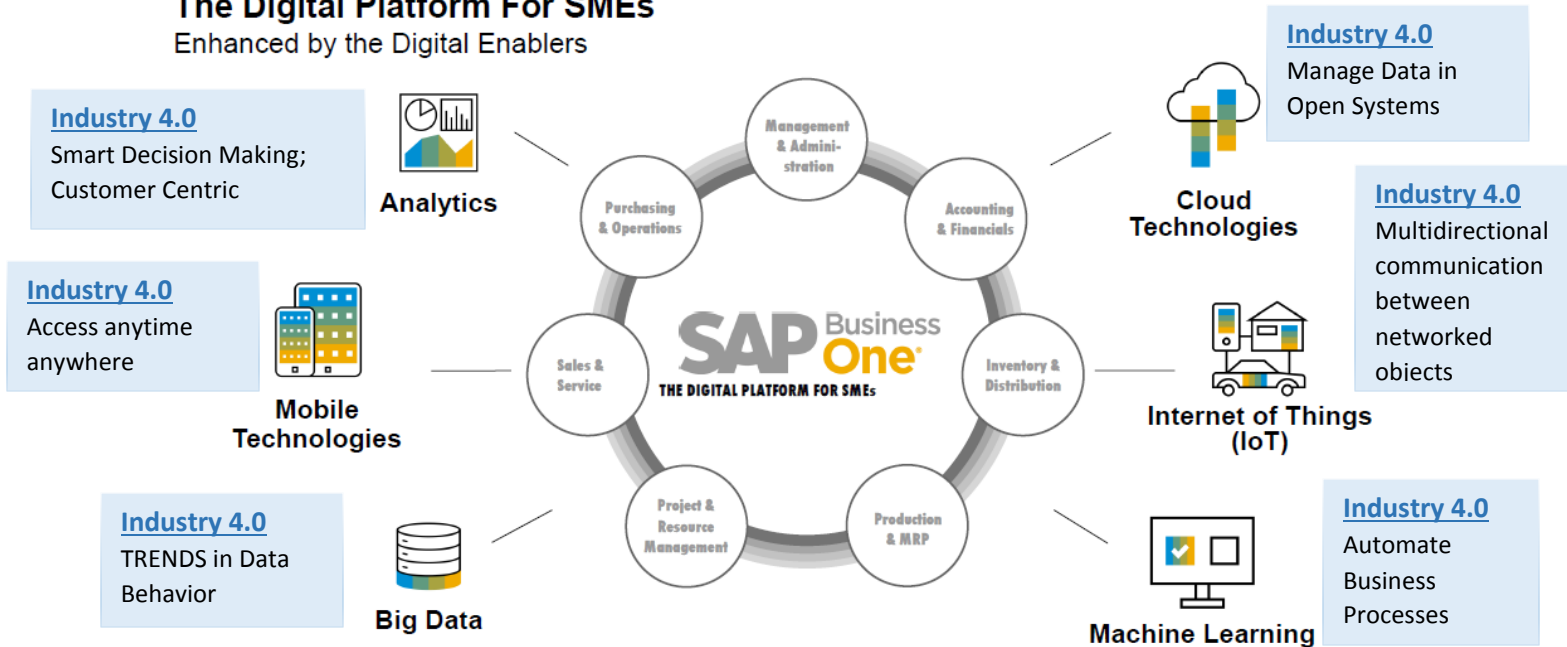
The Digital Platform For SMEs
Enhanced by the Digital Enablers

Industry 4.0
Smart Decision Making; Customer Centric

Analytics

Industry 4.0
Access anytime anywhere

Mobile Technologies

Industry 4.0
TRENDS in Data Behavior

Big Data

Management & Administration

Accounting & Financials

Inventory & Distribution

Production & MRP

Project & Resource Management

Sales & Service

Purchasing & Operations

SAP Business One
THE DIGITAL PLATFORM FOR SMEs

Industry 4.0
Manage Data in Open Systems

Cloud Technologies

Industry 4.0
Multidirectional communication between networked objects

Internet of Things (IoT)

Industry 4.0
Automate Business Processes

Machine Learning